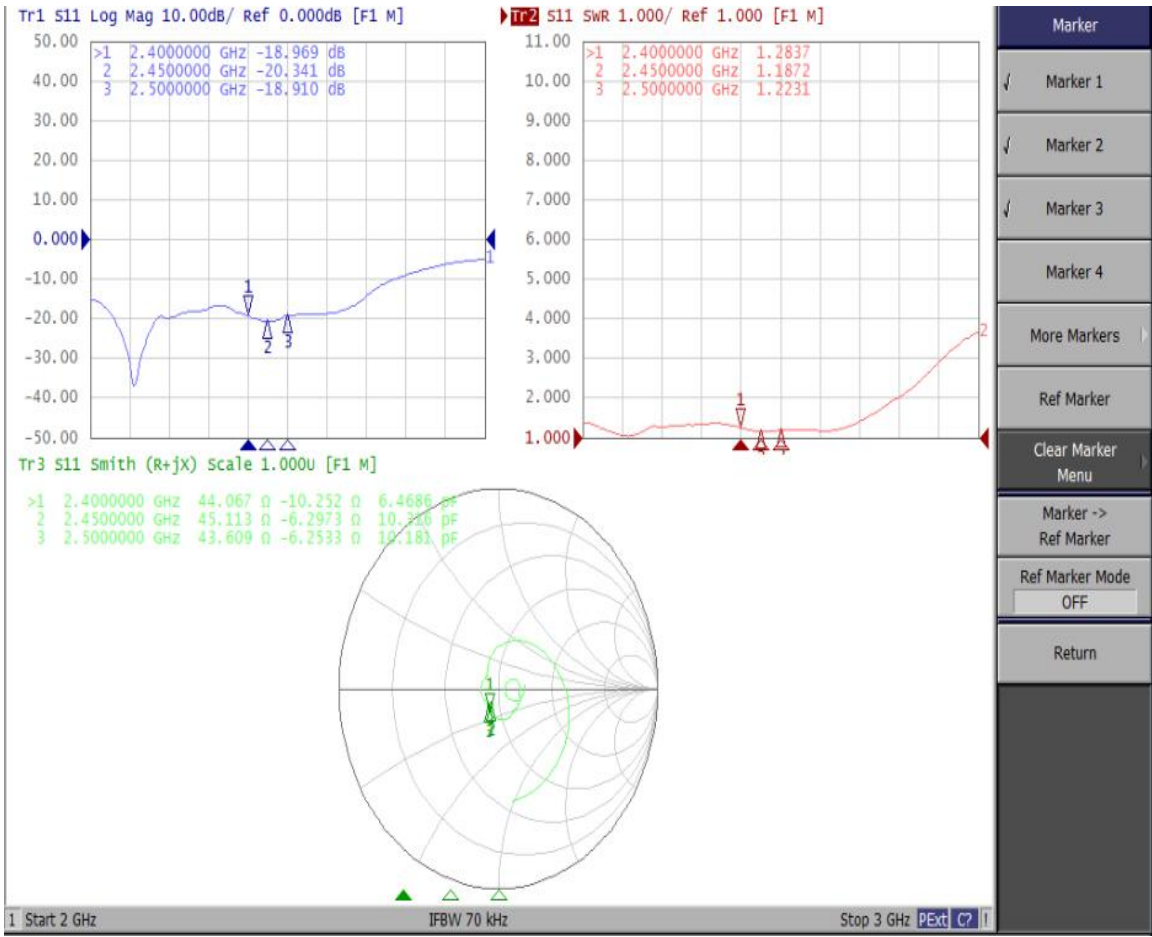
Tr1 S11 Log Mag 10.00dB/ Ref 0.000dB [F1 M]

>1 2.4000000 GHz -18.969 dB
2 2.4500000 GHz -20.341 dB
3 2.5000000 GHz -18.910 dB

50.00
40.00
30.00
20.00
10.00
0.000
-10.00
-20.00
-30.00
-40.00
-50.00

1
2
3
1

Tr2 S11 SWR 1.000/ Ref 1.000 [F1 M]

>1 2.4000000 GHz 1.2837
2 2.4500000 GHz 1.1872
3 2.5000000 GHz 1.2231

11.00
10.00
9.000
8.000
7.000
6.000
5.000
4.000
3.000
2.000
1.000

1
2

Tr3 S11 Smith (R+jX) Scale 1.000U [F1 M]

>1 2.4000000 GHz 44.067 Ω -10.252 Ω 6.4686 pF
2 2.4500000 GHz 45.113 Ω -6.2973 Ω 10.316 pF
3 2.5000000 GHz 43.609 Ω -6.2533 Ω 10.181 pF

1
2

Marker
Marker 1
Marker 2
Marker 3
Marker 4
More Markers
Ref Marker
Clear Marker Menu
Marker -> Ref Marker
Ref Marker Mode
OFF
Return

1 Start 2 GHz
IFBW 70 kHz
Stop 3 GHz PExt C? !